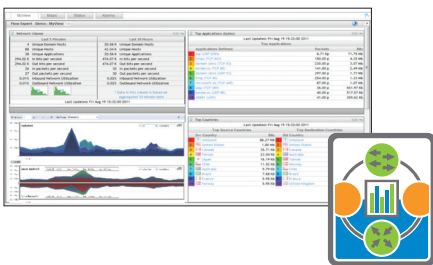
MyView

Network Volume

Last 5 Minutes

Last 24 Hours

Top Applications (bytes)

Last Updated: Fri Aug 19 15:20:00 2011

Top Countries

Last Updated: Fri Aug 19 15:20:00 2011

Last Updated: Fri Aug 19 15:20:00 2011

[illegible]